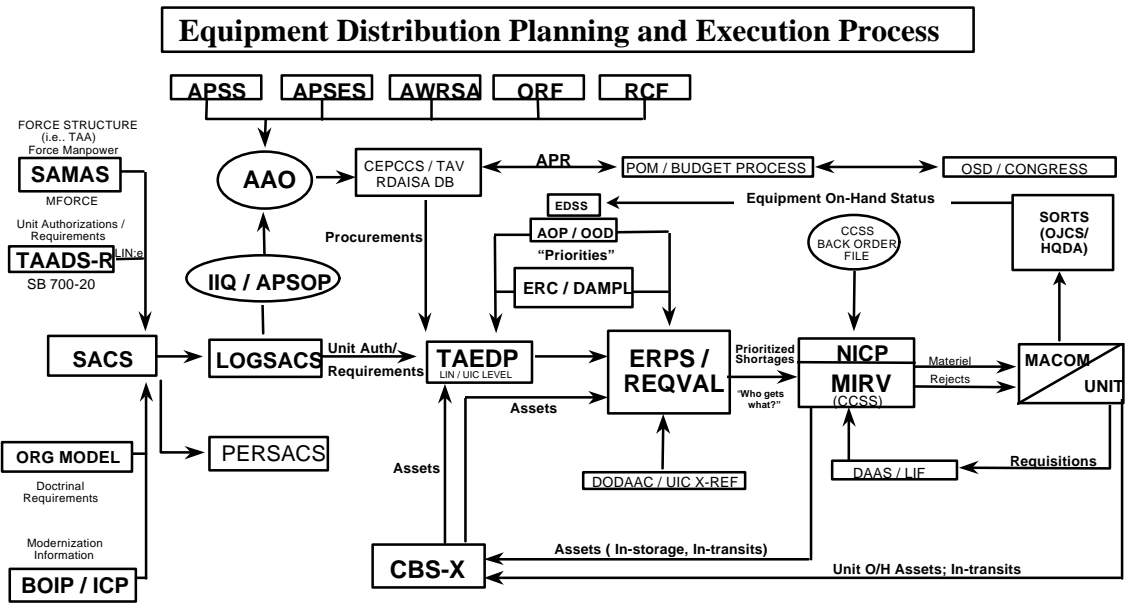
Equipment Distribution Planning and Execution Process

APSS
APSES
AWRSA
ORF
RCF

FORCE STRUCTURE (i.e.. TAA) Force Manpower
SAMAS
MFORCE
Unit Authorizations / Requirements
TAADS-R
LIN:e
SB 700-20

AAO
CEPCCS / TAV RDAISA DB
APR
POM / BUDGET PROCESS
OSD / CONGRESS
EDSS
Equipment On-Hand Status
AOP / OOD
"Priorities"
ERC / DAMPL
Procurements
IIQ / APSOP
CCSS BACK ORDER FILE
SORTS (OJCS/ HQDA)

SACS
LOGSACS
Unit Auth/ Requirements
TAEDP
LIN / UIC LEVEL
ERPS / REQVAL
Prioritized Shortages
"Who gets what?"
NICP
MIRV
(CCSS)
Materiel
Rejects
MACOM
UNIT
Assets
PERSACS
ORG MODEL
Doctrinal Requirements
Assets
DODAAC / UIC X-REF
DAAS / LIF
Requisitions
Modernization Information
BOIP / ICP
CBS-X
Assets ( In-storage, In-transits)
Unit O/H Assets; In-transits